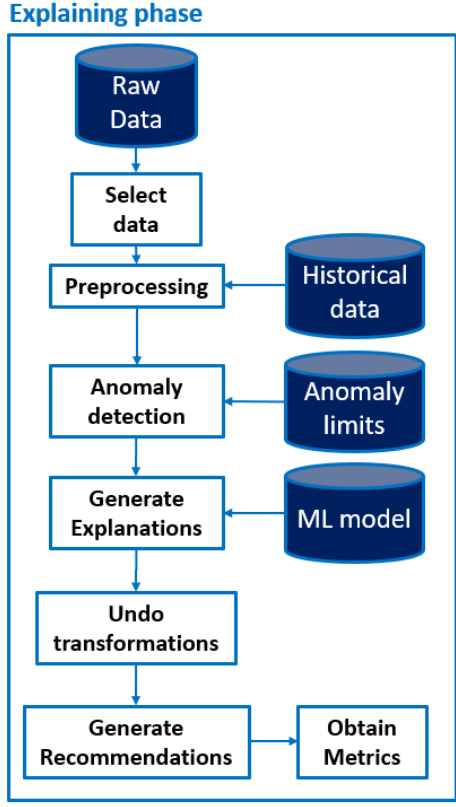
Explaining phase

Raw Data

Select data

Preprocessing

Historical data

Anomaly detection

Anomaly limits

Generate Explanations

ML model

Undo transformations

Generate Recommendations

Obtain Metrics